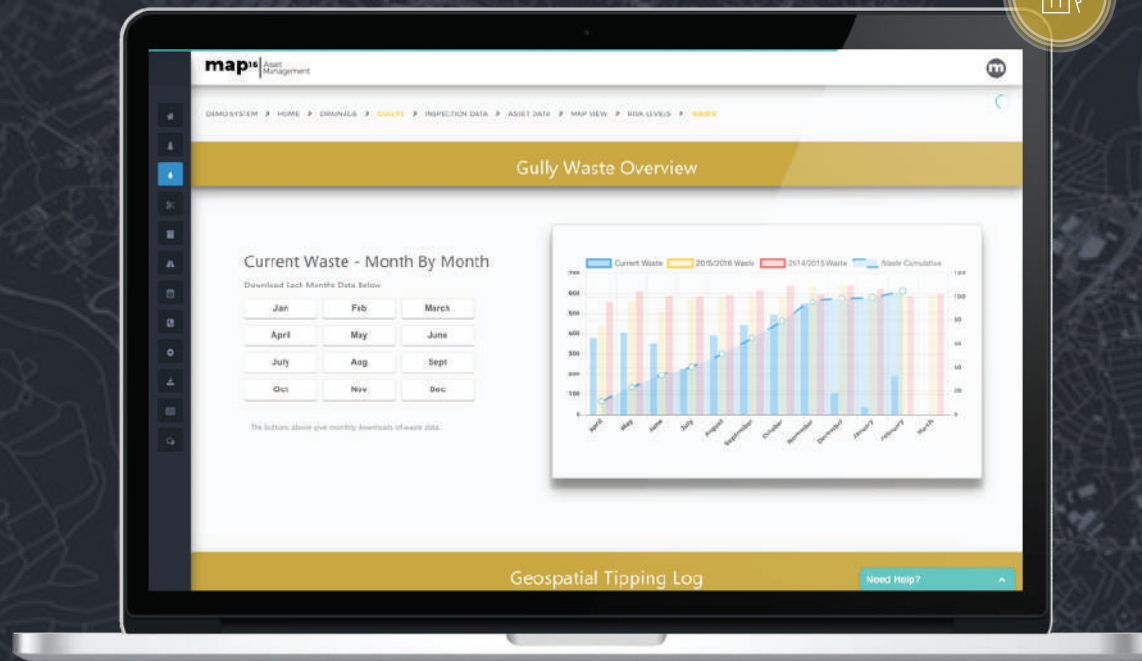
map16 Asset Management

DEMO SYSTEM > HOME > DRAINAGE > GULLIES > INSPECTION DATA > ASSET DATA > MAP VIEW > RISK LEVELS > WASTE

Gully Waste Overview

Current Waste - Month By Month

Download Each Months Data Below

| Jan | Feb | March |
|---|---|---|
| April | May | June |
| July | Aug | Sept |
| Oct | Nov | Dec |

The buttons above give monthly downloads of waste data.

Current Waste 2015/2016 Waste 2014/2015 Waste Waste Cumulative

700 600 500 400 300 200 100 0

120 100 80 60 40 20 0

April May June July August September October November December January February March

Geospatial Tipping Log

Need Help?